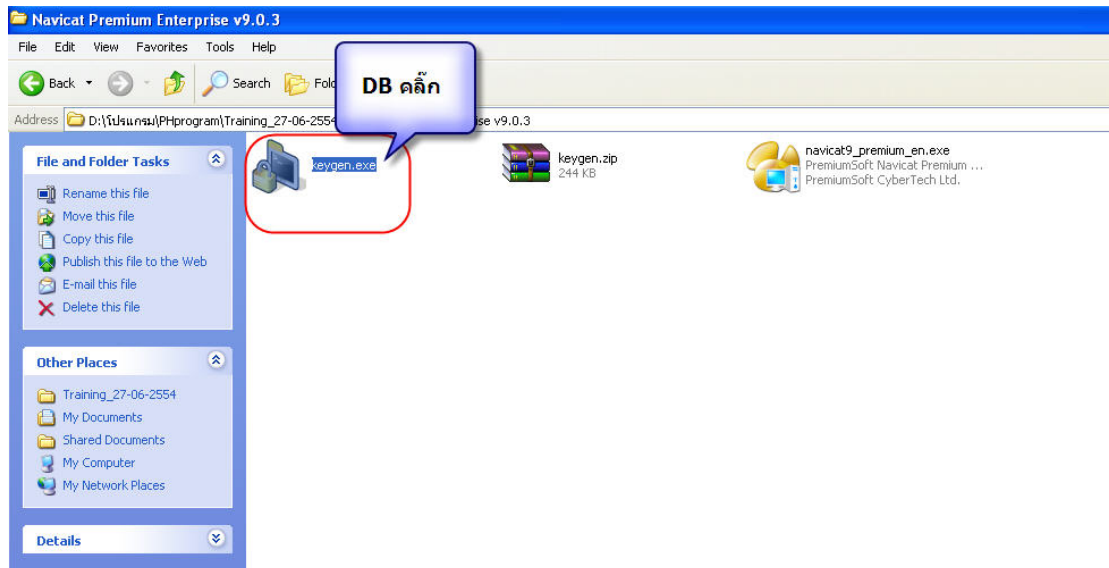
Navicat Premium Enterprise v9.0.3

File Edit View Favorites Tools Help

Back Search Fold

DB คลิ๊ก

Address D:\โปรแกรม\PHprogram\Training_27-06-2554 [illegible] se v9.0.3

File and Folder Tasks

Rename this file
Move this file
Copy this file
Publish this file to the Web
E-mail this file
Delete this file

Other Places

Training_27-06-2554
My Documents
Shared Documents
My Computer
My Network Places

Details

keygen.exe

keygen.zip
244 KB

navicat9_premium_en.exe
PremiumSoft Navicat Premium ...
PremiumSoft CyberTech Ltd.